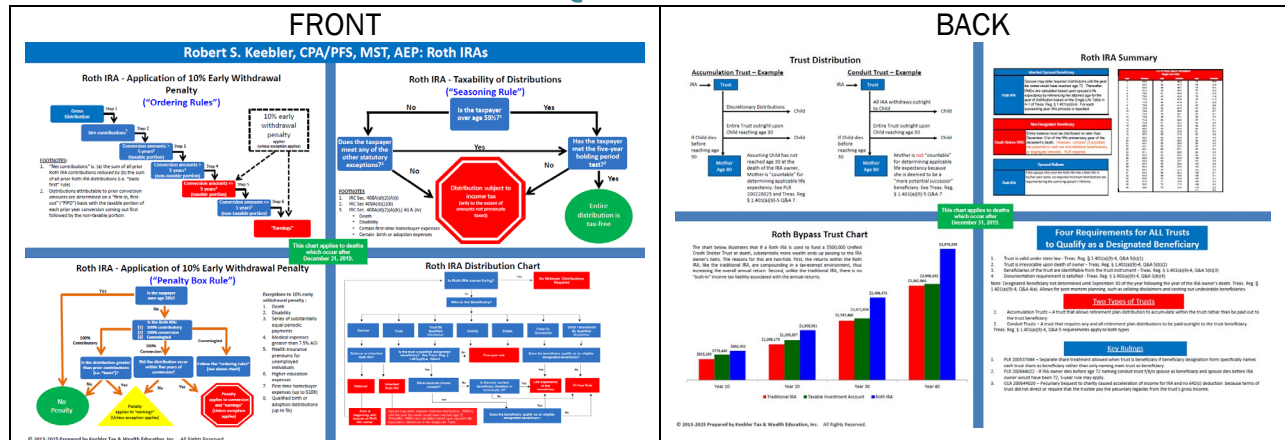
FRONT

BACK

Robert S. Keebler, CPA/PFS, MST, AEP: Roth IRAs

Roth IRA - Application of 10% Early Withdrawal Penalty
("Ordering Rules")

Gross Distribution

Step 1

Net contributions¹

Step 2

Conversion amounts < 5 years² (taxable portion)

Step 3

Conversion amounts < 5 years² (non-taxable portion)

Step 4

Conversion amounts ≥ 5 years² (taxable portion)

Step 5

Conversion amounts ≥ 5 years² (non-taxable portion)

Step 6

"Earnings"

10% early withdrawal penalty applies (unless exception applies)

FOOTNOTES
1. "Net contributions" is: (a) the sum of all prior Roth IRA contributions reduced by (b) the sum of all prior Roth IRA distributions (i.e. "basis first" rule)
2. Distributions attributable to prior conversion amounts are determined on a "first in, first out" ("FIFO") basis with the taxable portion of each prior year conversion coming out first followed by the non-taxable portion

Roth IRA - Taxability of Distributions
("Seasoning Rule")

Is the taxpayer over age 59½?¹

No

Yes

Does the taxpayer meet any of the other statutory exceptions?²

Has the taxpayer met the five-year holding period test?³

Yes

No

No

Yes

Distribution subject to income tax (only to the extent of amounts not previously taxed)

Entire distribution is tax-free

FOOTNOTES
1. IRC Sec. 408A(d)(2)(A)(i)
2. IRC Sec. 408A(d)(2)(B)
3. IRC Sec. 408A(d)(2)(A)(ii) & (iv)
• Death
• Disability
• Certain first-time homebuyer expenses
• Certain birth or adoption expenses

This chart applies to deaths which occur after December 31, 2019.

Roth IRA - Application of 10% Early Withdrawal Penalty
("Penalty Box Rule")

Is the taxpayer over age 59½?

Yes

No

Is the Roth IRA:
1) 100% contributions
2) 100% conversion
3) Commingled

100% Contributions

100% Conversion

Commingled

Is the distribution greater than prior contributions (i.e. "basis")?

Did the distribution occur within five years of conversion?

Follow the "ordering rules" (see above chart)

Yes

No

No

Yes

No Penalty

Penalty applies to "earnings" (Unless exception applies)

Penalty applies to conversion and "earnings" (Unless exception applies)

Exceptions to 10% early withdrawal penalty
1. Death
2. Disability
3. Series of substantially equal periodic payments
4. Medical expenses greater than 7.5% AGI
5. Health insurance premiums for unemployed individuals
6. Higher education expenses
7. First-time homebuyer expenses (up to $10K)
8. Qualified birth or adoption distributions (up to 5k)

Roth IRA Distribution Chart

Is Roth IRA owner living?

No Minimum Distributions Required

Who is the Beneficiary?

Spouse

Trust

Estate

Charity

© 2013-2025 Prepared by Keebler Tax & Wealth Education, Inc. All Rights Reserved.

Trust Distribution

Accumulation Trust – Example

IRA

Trust

Discretionary Distributions

Child

Entire Trust outright upon Child reaching age 30

Child

If Child dies before reaching age 30

Mother Age 80

Assuming Child has not reached age 30 at the death of the IRA owner, Mother is "countable" for determining applicable life expectancy. See PLR 200228025 and Treas. Reg. § 1.401(a)(9)-5 Q&A 7.

Conduit Trust – Example

IRA

Trust

All IRA withdraws outright to Child

Child

Entire Trust outright upon Child reaching age 30

Child

If Child dies before reaching age 30

Mother Age 80

Mother is not "countable" for determining applicable life expectancy because she is deemed to be a "mere potential successor" beneficiary. See Treas. Reg. § 1.401(a)(9)-5 Q&A 7

Roth IRA Summary

Married Spousal Beneficiary

Non-Designated Beneficiary

Spousal Rollover

This chart applies to deaths which occur after December 31, 2019.

Roth Bypass Trust Chart

The chart below illustrates that if a Roth IRA is used to fund a $500,000 Unified Credit Shelter Trust at death, substantially more wealth ends up passing to the IRA owner's heirs. The reasons for this are two-fold. First, the returns within the Roth IRA, like the traditional IRA, are compounding in a tax-exempt environment, thus increasing the overall annual return. Second, unlike the traditional IRA, there is no "built-in" income tax liability associated with the annual returns.

$655,281
$776,410
$860,392
$1,268,175
$1,524,183
$1,930,901
$1,797,481
$2,372,936
$3,498,472
$2,062,964
$3,998,193
$6,879,339

Year 10
Year 20
Year 30
Year 40

Traditional IRA
Taxable Investment Account
Roth IRA

Four Requirements for ALL Trusts to Qualify as a Designated Beneficiary

1. Trust is valid under state law - Treas. Reg. § 1.401(a)(9)-4, Q&A 5(b)(1)
2. Trust is irrevocable upon death of owner - Treas. Reg. § 1.401(a)(9)-4, Q&A 5(b)(2)
3. Beneficiaries of the trust are identifiable from the trust instrument - Treas. Reg. § 1.401(a)(9)-4, Q&A 5(b)(3)
4. Documentation requirement is satisfied - Treas. Reg. § 1.401(a)(9)-4, Q&A 5(b)(4)

Two Types of Trusts

1. Accumulation Trusts – A trust that allows retirement plan distribution to accumulate within the trust rather than be paid out to the trust beneficiary.
2. Conduit Trusts – A trust that requires any and all retirement plan distributions to be paid outright to the trust beneficiary.

Key Rulings

© 2013-2025 Prepared by Keebler Tax & Wealth Education, Inc. All Rights Reserved.